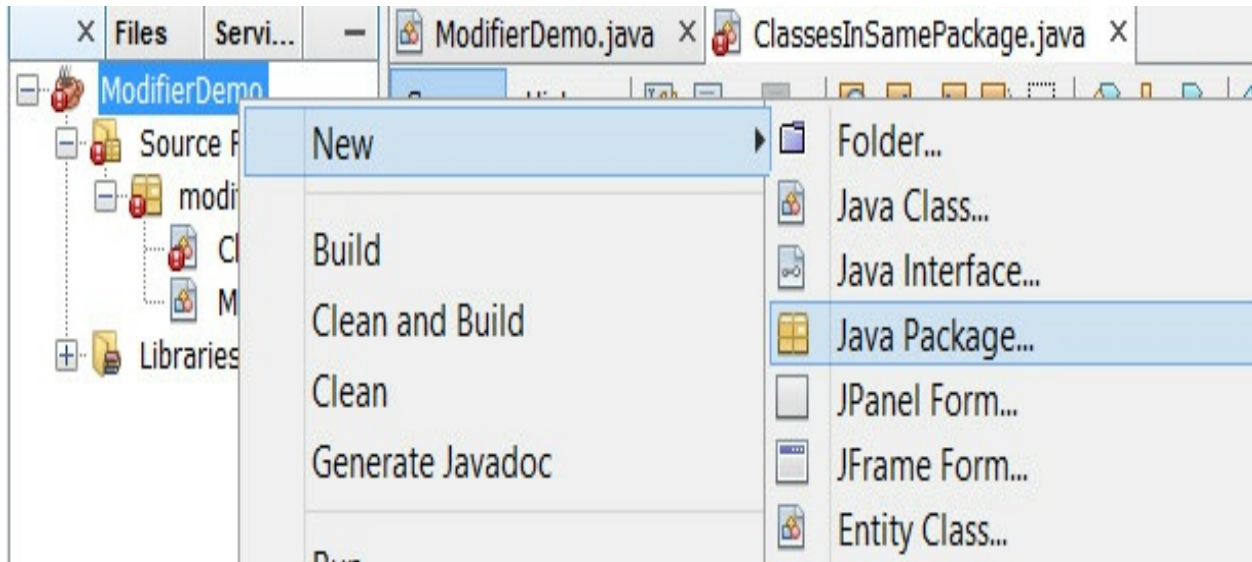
X Files Servi... —
ModifierDemo.java X ClassesInSamePackage.java X

ModifierDemo
Source F
modi
Cl
M
Libraries

New
Build
Clean and Build
Clean
Generate Javadoc
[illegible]

Folder...
Java Class...
Java Interface...
Java Package...
JPanel Form...
JFrame Form...
Entity Class...